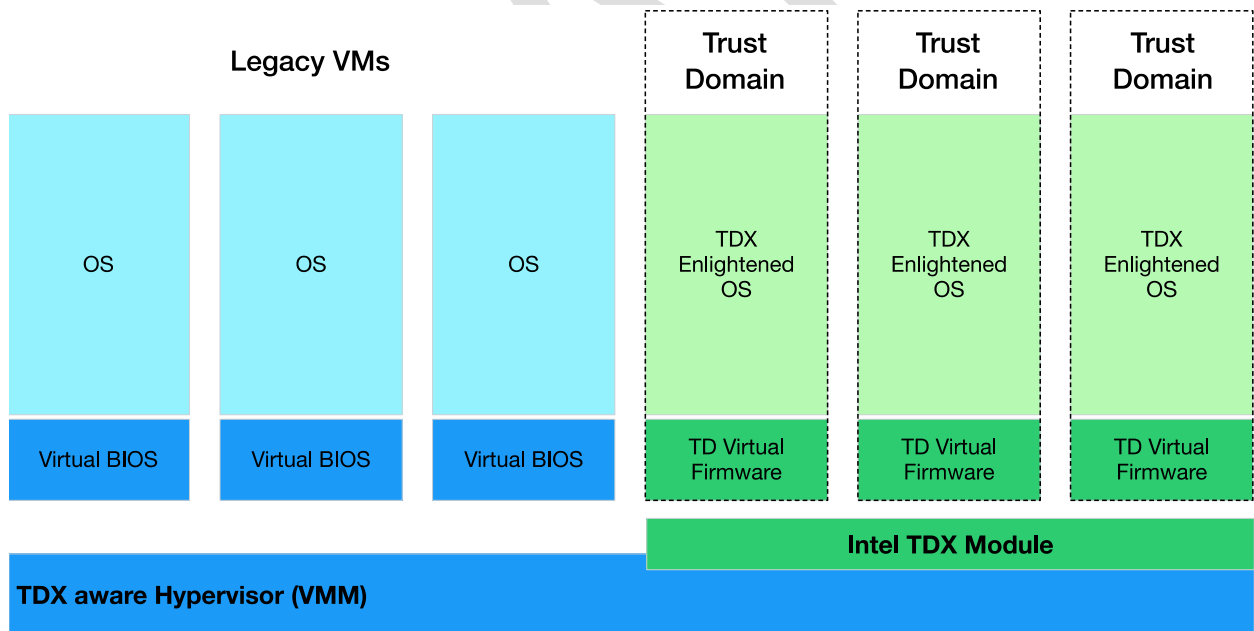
Legacy VMs

Trust Domain

Trust Domain

Trust Domain

OS

OS

OS

TDX Enlightened OS

TDX Enlightened OS

TDX Enlightened OS

Virtual BIOS

Virtual BIOS

Virtual BIOS

TD Virtual Firmware

TD Virtual Firmware

TD Virtual Firmware

Intel TDX Module

TDX aware Hypervisor (VMM)